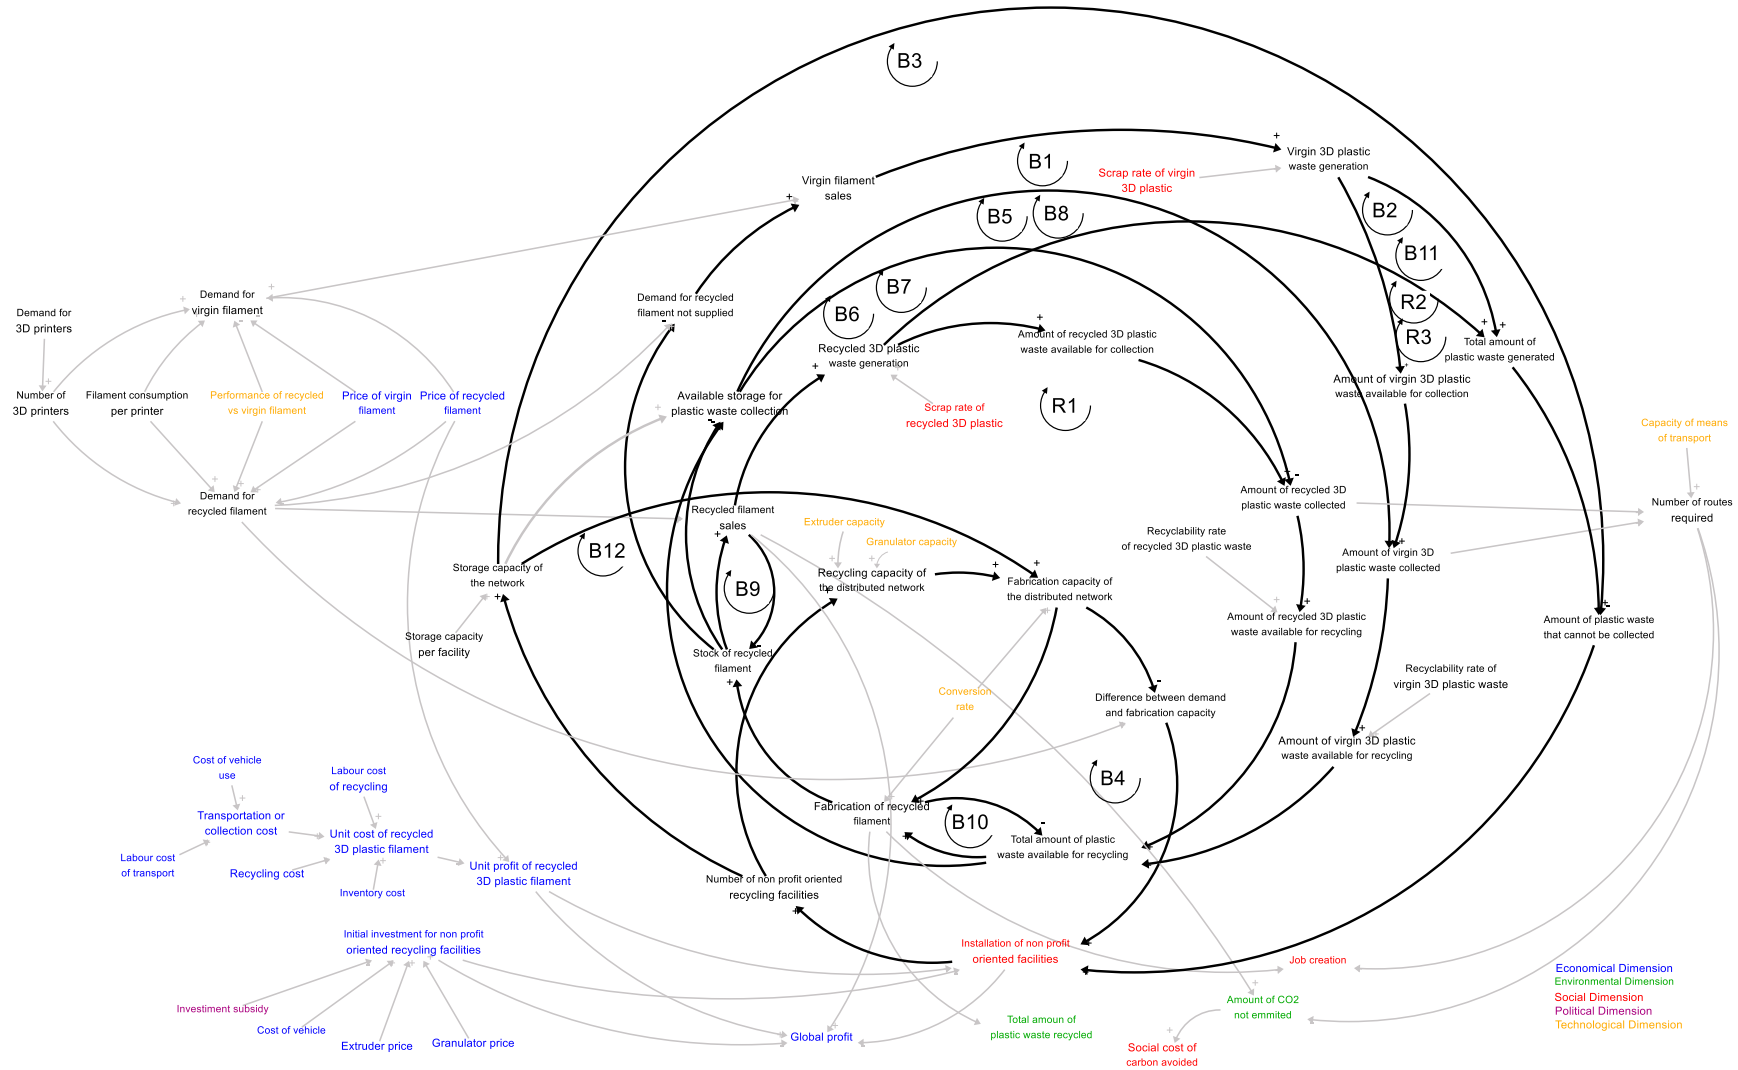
B3

Virgin 3D plastic waste generation

Scrap rate of virgin 3D plastic

B1

Virgin filament sales

B2

B5

B8

B11

B7

R2

B6

Amount of recycled 3D plastic waste available for collection

Demand for recycled filament not supplied

Recycled 3D plastic waste generation

R3

Total amount of plastic waste generated

Amount of virgin 3D plastic waste available for collection

Demand for 3D printers

Demand for virgin filament

Number of 3D printers

Filament consumption per printer

Performance of recycled vs virgin filament

Price of virgin filament

Price of recycled filament

Available storage for plastic waste collection

Scrap rate of recycled 3D plastic

R1

Capacity of means of transport

Demand for recycled filament

Amount of recycled 3D plastic waste collected

Number of routes required

Recycled filament sales

Extruder capacity

Recyclability rate of recycled 3D plastic waste

B12

Granulator capacity

Storage capacity of the network

Recycling capacity of the distributed network

Fabrication capacity of the distributed network

Amount of virgin 3D plastic waste collected

B9

Amount of recycled 3D plastic waste available for recycling

Amount of plastic waste that cannot be collected

Storage capacity per facility

Stock of recycled filament

Recyclability rate of virgin 3D plastic waste

Conversion rate

Difference between demand and fabrication capacity

Amount of virgin 3D plastic waste available for recycling

Cost of vehicle use

Labour cost of recycling

B4

Fabrication of recycled filament

B10

Transportation or collection cost

Unit cost of recycled 3D plastic filament

Total amount of plastic waste available for recycling

Labour cost of transport

Recycling cost

Unit profit of recycled 3D plastic filament

Inventory cost

Number of non profit oriented recycling facilities

Initial investment for non profit oriented recycling facilities

Installation of non profit oriented facilities

Job creation

Economical Dimension
Environmental Dimension
Social Dimension
Political Dimension
Technological Dimension

Amount of CO2 not emmited

Investment subsidy

Total amoun of plastic waste recycled

Cost of vehicle

Global profit

Extruder price

Granulator price

Social cost of carbon avoided